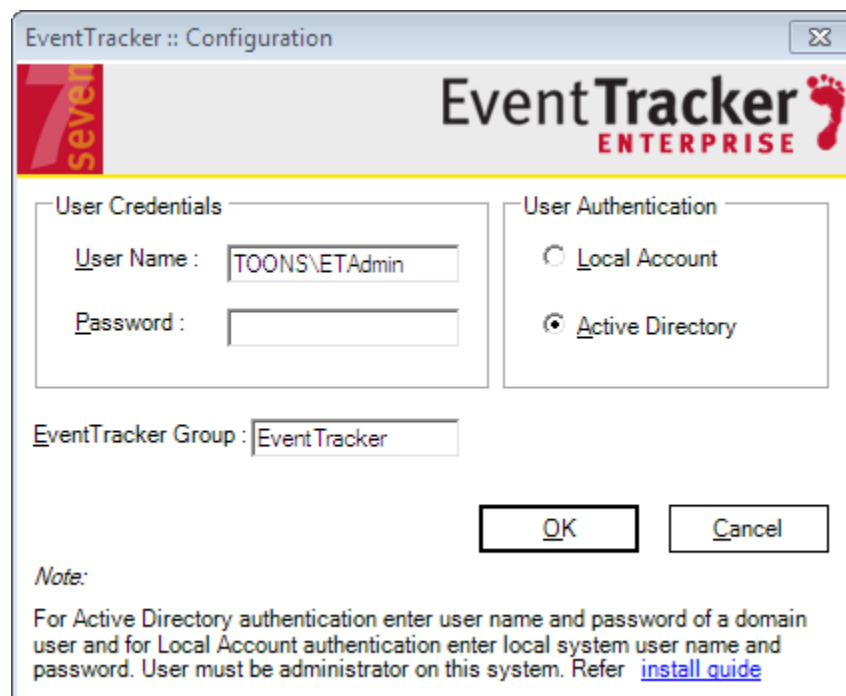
EventTracker :: Configuration

7 seven

EventTracker ENTERPRISE

User Credentials

User Name : TOONS\ETAdmin

Password :

User Authentication

Local Account

Active Directory

EventTracker Group : EventTracker

OK

Cancel

Note:

For Active Directory authentication enter user name and password of a domain user and for Local Account authentication enter local system user name and password. User must be administrator on this system. Refer install guide